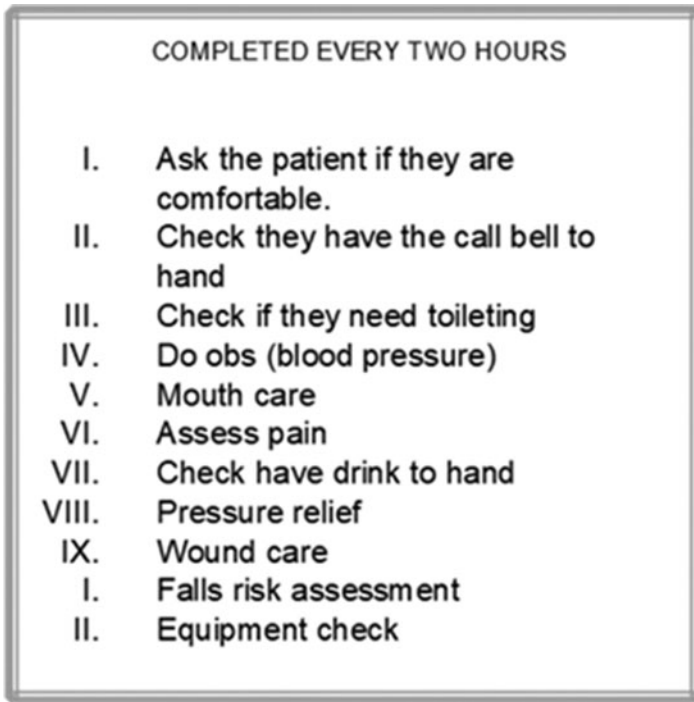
COMPLETED EVERY TWO HOURS

I. Ask the patient if they are comfortable.
II. Check they have the call bell to hand
III. Check if they need toileting
IV. Do obs (blood pressure)
V. Mouth care
VI. Assess pain
VII. Check have drink to hand
VIII. Pressure relief
IX. Wound care
I. Falls risk assessment
II. Equipment check